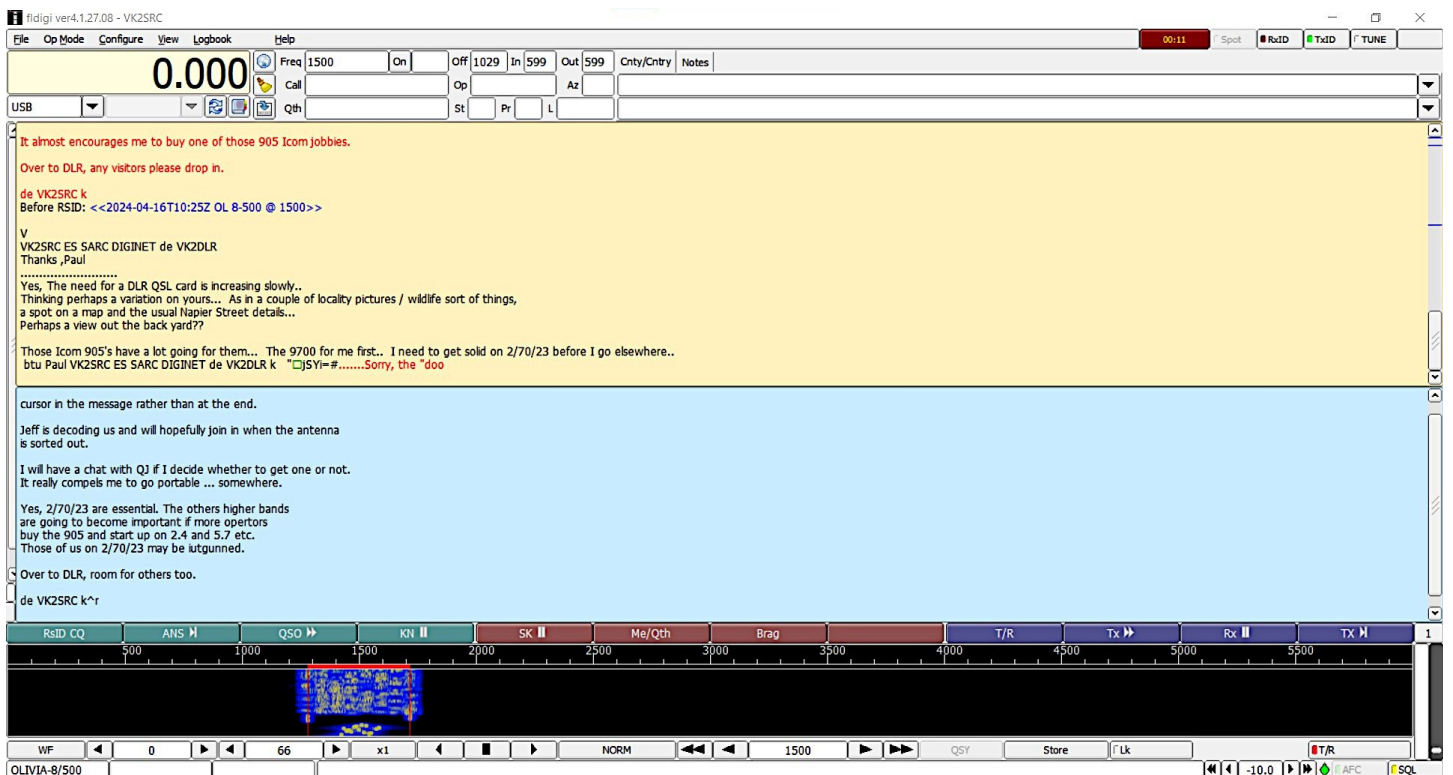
fldigi ver4.1.27.08 - VK2SRC

File Op Mode Configure View Logbook Help

00:11 Spot RxID TxID TUNE

0.000

Freq 1500 On Off 1029 In 599 Out 599 Cnty/Cntry Notes

Call Op Az

USB Qth St Pr L

It almost encourages me to buy one of those 905 Icom jobbies.

Over to DLR, any visitors please drop in.

de VK2SRC k
Before RSID: <<2024-04-16T10:25Z OL 8-500 @ 1500>>

V
VK2SRC ES SARC DIGINET de VK2DLR
Thanks ,Paul
..........................
Yes, The need for a DLR QSL card is increasing slowly..
Thinking perhaps a variation on yours... As in a couple of locality pictures / wildlife sort of things,
a spot on a map and the usual Napier Street details...
Perhaps a view out the back yard??

Those Icom 905's have a lot going for them... The 9700 for me first.. I need to get solid on 2/70/23 before I go elsewhere..
btu Paul VK2SRC ES SARC DIGINET de VK2DLR k "□jSYi=#.......Sorry, the "doo

cursor in the message rather than at the end.

Jeff is decoding us and will hopefully join in when the antenna
is sorted out.

I will have a chat with QJ if I decide whether to get one or not.
It really compels me to go portable ... somewhere.

Yes, 2/70/23 are essential. The others higher bands
are going to become important if more opertors
buy the 905 and start up on 2.4 and 5.7 etc.
Those of us on 2/70/23 may be iutgunned.

Over to DLR, room for others too.

de VK2SRC k^r

RsID CQ ANS QSO KN SK Me/Qth Brag T/R Tx Rx TX 1

500 1000 1500 2000 2500 3000 3500 4000 4500 5000 5500

WF 0 66 x1 NORM 1500 QSY Store Lk T/R

OLIVIA-8/500 -10.0 AFC SQL